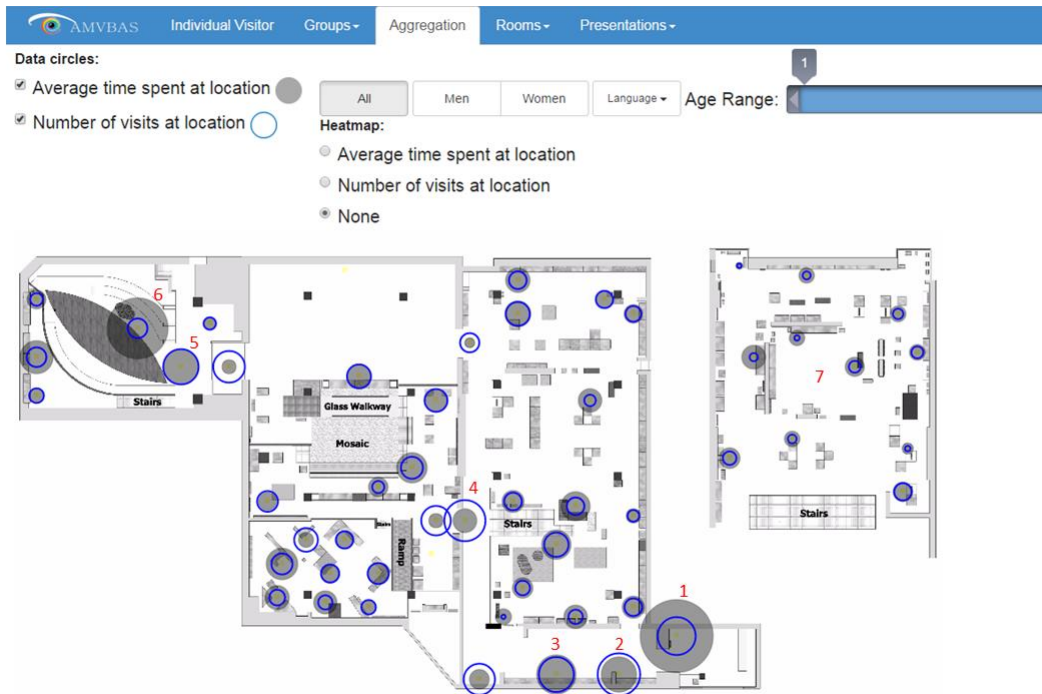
AMVBAS Individual Visitor Groups▾ Aggregation Rooms▾ Presentations▾

Data circles:

Average time spent at location

Number of visits at location

All Men Women Language ▾ Age Range: 1

Heatmap:

Average time spent at location

Number of visits at location

None

6
5
Stairs
Glass Walkway
Mosaic
4
Stairs
Ramp
1
3
2
7
Stairs